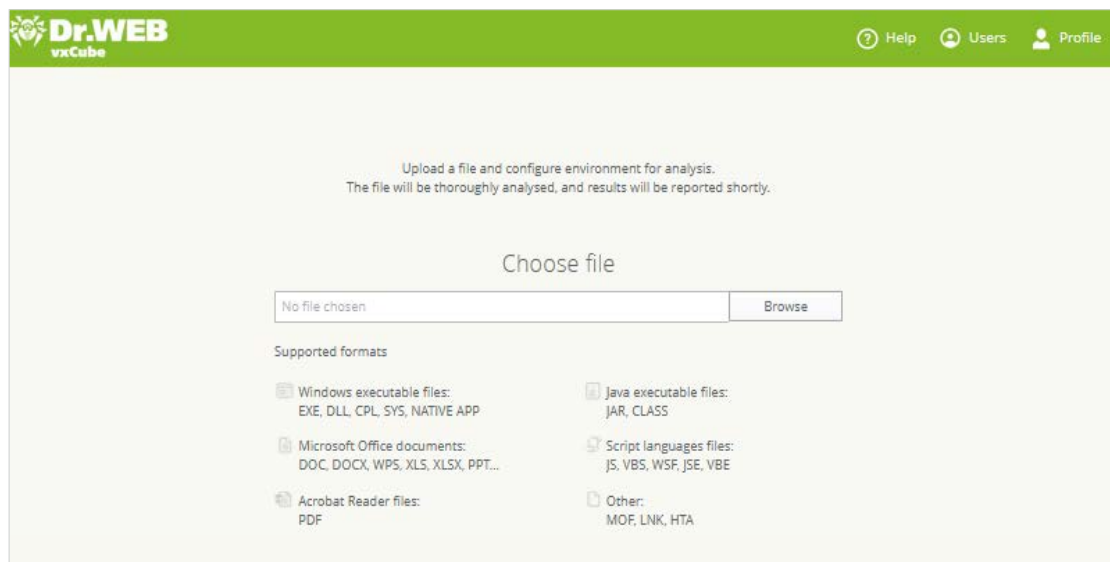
Dr.WEB
vxCube

Help Users Profile

Upload a file and configure environment for analysis.
The file will be thoroughly analysed, and results will be reported shortly.

Choose file

No file chosen

Browse

Supported formats

Windows executable files:
EXE, DLL, CPL, SYS, NATIVE APP

Microsoft Office documents:
DOC, DOCX, WPS, XLS, XLSX, PPT...

Acrobat Reader files:
PDF

Java executable files:
JAR, CLASS

Script languages files:
JS, VBS, WSF, JSE, VBE

Other:
MOF, LNK, HTA